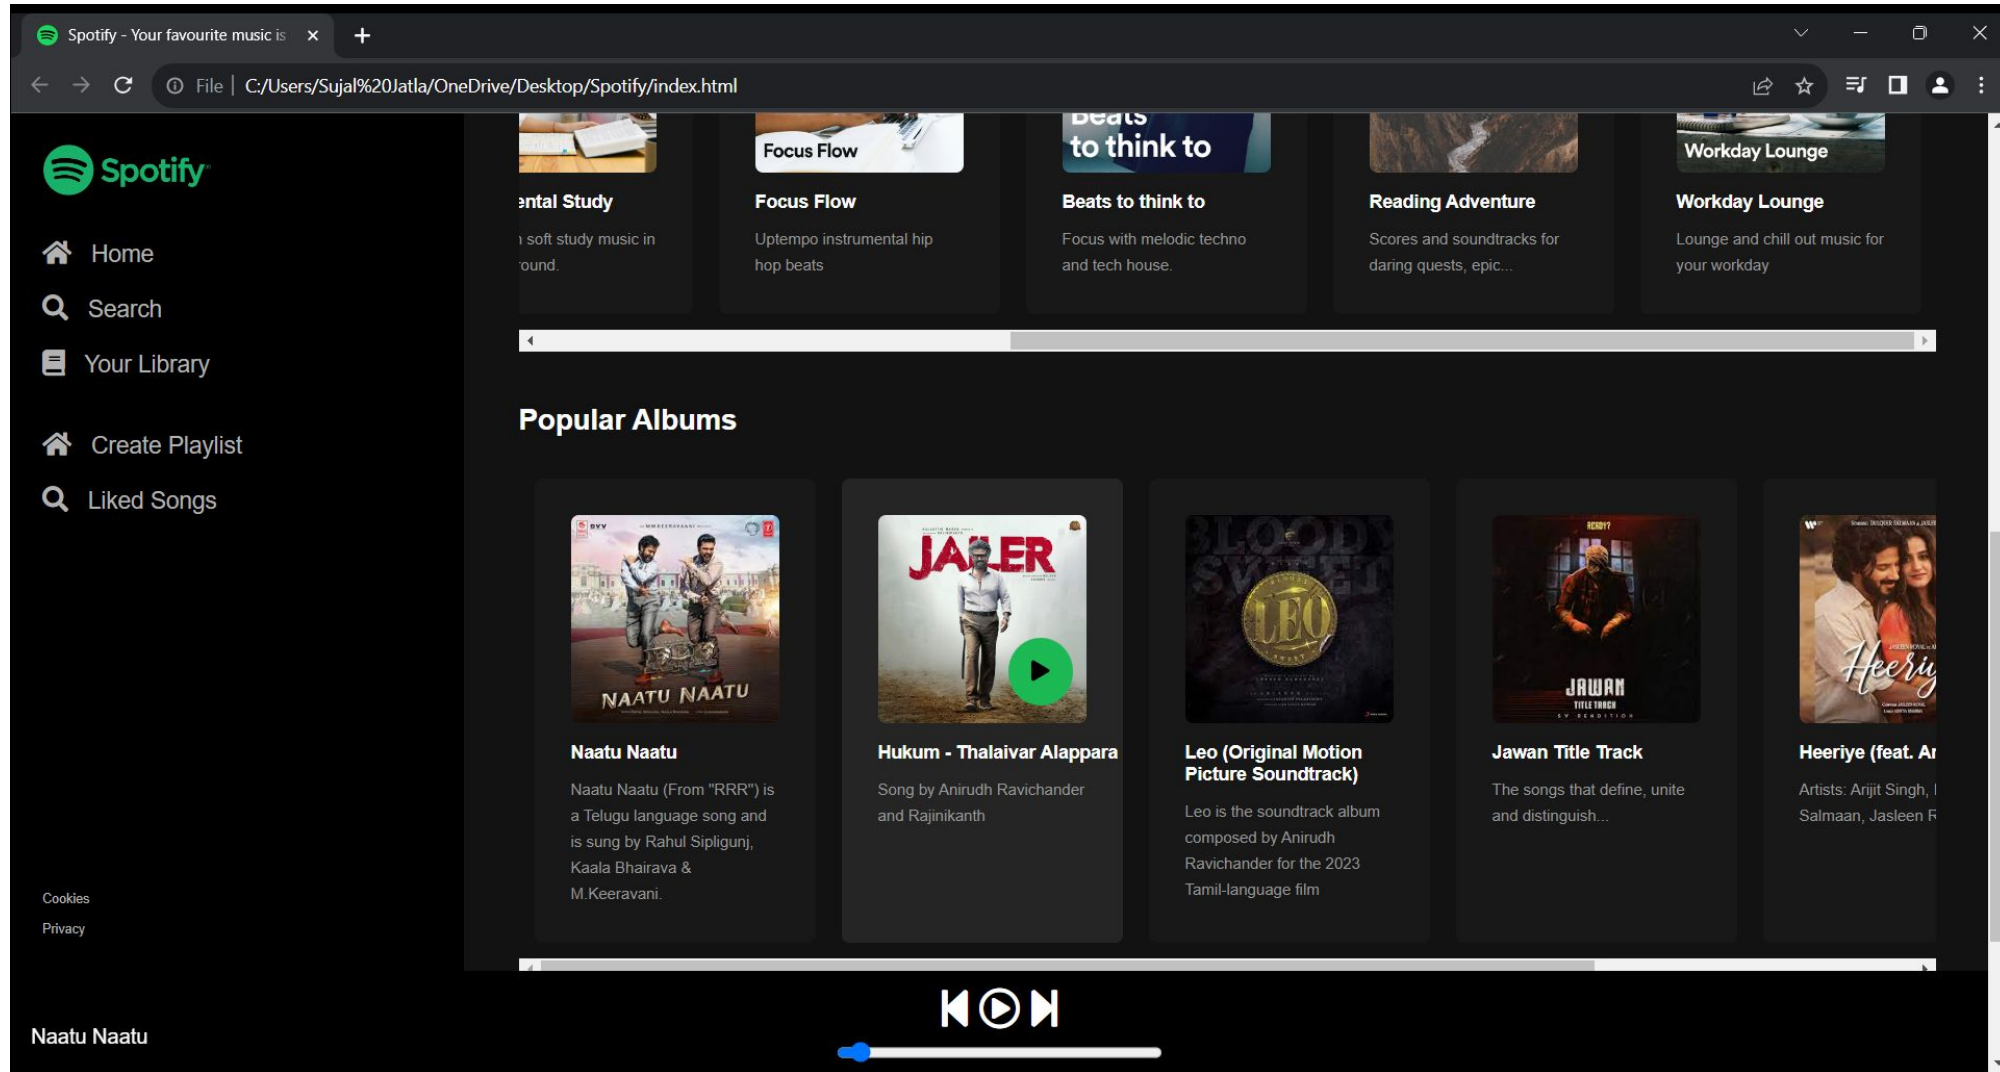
Spotify - Your favourite music is ×

File | C:/Users/Sujal%20Jatla/OneDrive/Desktop/Spotify/index.html

Spotify

Home

Search

Your Library

Create Playlist

Liked Songs

Cookies

Privacy

Focus Flow

Beats to think to

Workday Lounge

ental Study
soft study music in ound.

Focus Flow
Uptempo instrumental hip hop beats

Beats to think to
Focus with melodic techno and tech house.

Reading Adventure
Scores and soundtracks for daring quests, epic...

Workday Lounge
Lounge and chill out music for your workday

Popular Albums

NAATU NAATU

JAILER

LEO

JAWAN TITLE TRACK

Heeriye

Naatu Naatu
Naatu Naatu (From "RRR") is a Telugu language song and is sung by Rahul Sipligunj, Kaala Bhairava & M.Keeravani.

Hukum - Thalaivar Alappara
Song by Anirudh Ravichander and Rajinikanth

Leo (Original Motion Picture Soundtrack)
Leo is the soundtrack album composed by Anirudh Ravichander for the 2023 Tamil-language film

Jawan Title Track
The songs that define, unite and distinguish...

Heeriye (feat. Ar
Artists: Arijit Singh, Salmaan, Jasleen R

Naatu Naatu